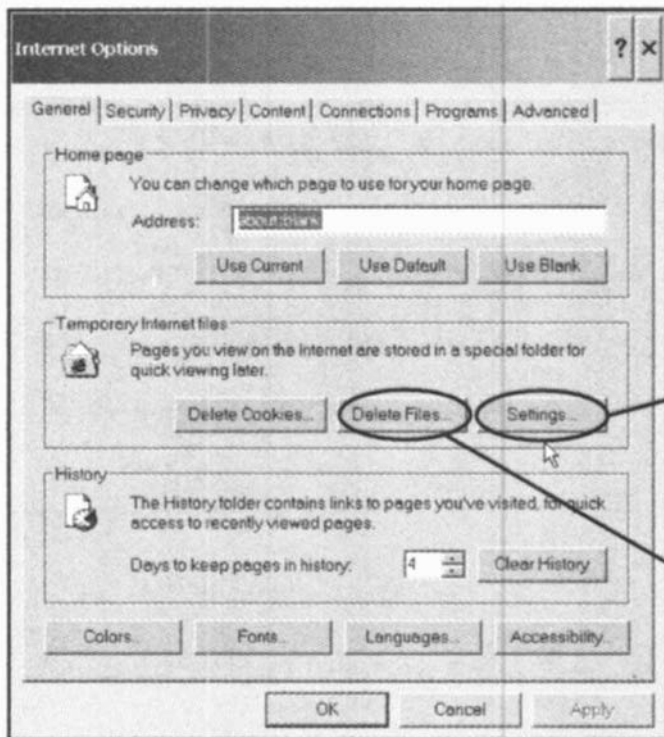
Internet Options

?

General | Security | Privacy | Content | Connections | Programs | Advanced

Home page

You can change which page to use for your home page.

Address: about:blank

Use Current | Use Default | Use Blank

Temporary Internet files

Pages you view on the Internet are stored in a special folder for quick viewing later.

Delete Cookies... | Delete Files... | Settings...

History

The History folder contains links to pages you've visited, for quick access to recently viewed pages.

Days to keep pages in history: 4

Clear History

Colors... | Fonts... | Languages... | Accessibility...

OK | Cancel | Apply